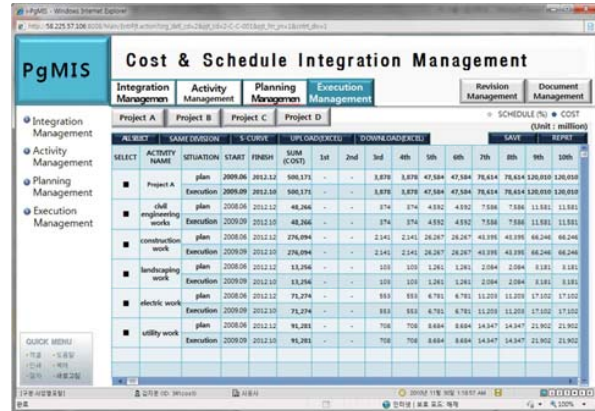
i-PgMIS - Windows Internet Explorer
http://58.225.57.106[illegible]

PgMIS

Cost & Schedule Integration Management

Integration Managemen | Activity Management | Planning Managemen | Execution Management

Revision Management | Document Management

Integration Management
Activity Management
Planning Management
Execution Management

Project A | Project B | Project C | Project D

SCHEDULE (%) ● COST
(Unit : million)

ALL SELECT | SAME DIVISION | S-CURVE | UPLOAD(EXCEL) | DOWNLOAD(EXCEL) | SAVE | REPRT

| SELECT | ACTIVITY NAME | SITUATION | START | FINISH | SUM (COST) | 1st | 2nd | 3rd | 4th | 5th | 6th | 7th | 8th | 9th | 10th |
|---|---|---|---|---|---|---|---|---|---|---|---|---|---|---|---|
| ■ | Project A | plan | 2009.06 | 2012.12 | 500,171 | - | - | 3,870 | 3,870 | 47,584 | 47,584 | 70,614 | 70,614 | 120,010 | 120,010 |
| | | Execution | 2009.09 | 2012.10 | 500,171 | - | - | 3,870 | 3,870 | 47,584 | 47,584 | 70,614 | 70,614 | 120,010 | 120,010 |
| ■ | civil engineering works | plan | 2008.06 | 2012.12 | 48,266 | - | - | 374 | 374 | 4,592 | 4,592 | 7,586 | 7,586 | 11,581 | 11,581 |
| | | Execution | 2009.09 | 2012.10 | 48,266 | - | - | 374 | 374 | 4,592 | 4,592 | 7,586 | 7,586 | 11,581 | 11,581 |
| ■ | construction work | plan | 2008.06 | 2012.12 | 276,094 | - | - | 2,141 | 2,141 | 26,267 | 26,267 | 40,595 | 40,595 | 66,246 | 66,246 |
| | | Execution | 2009.09 | 2012.10 | 276,094 | - | - | 2,141 | 2,141 | 26,267 | 26,267 | 40,595 | 40,595 | 66,246 | 66,246 |
| ■ | landscaping work | plan | 2008.06 | 2012.12 | 13,256 | - | - | 103 | 103 | 1,261 | 1,261 | 2,084 | 2,084 | 3,181 | 3,181 |
| | | Execution | 2009.09 | 2012.10 | 13,256 | - | - | 103 | 103 | 1,261 | 1,261 | 2,084 | 2,084 | 3,181 | 3,181 |
| ■ | electric work | plan | 2008.06 | 2012.12 | 71,274 | - | - | 553 | 553 | 6,781 | 6,781 | 11,203 | 11,203 | 17,102 | 17,102 |
| | | Execution | 2009.09 | 2012.10 | 71,274 | - | - | 553 | 553 | 6,781 | 6,781 | 11,203 | 11,203 | 17,102 | 17,102 |
| ■ | utility work | plan | 2008.06 | 2012.12 | 91,281 | - | - | 708 | 708 | 8,684 | 8,684 | 14,347 | 14,347 | 21,902 | 21,902 |
| | | Execution | 2009.09 | 2012.10 | 91,281 | - | - | 708 | 708 | 8,684 | 8,684 | 14,347 | 14,347 | 21,902 | 21,902 |

QUICK MENU
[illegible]

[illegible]
완료 | 인터넷 | 보호 모드: 해제 | 100%